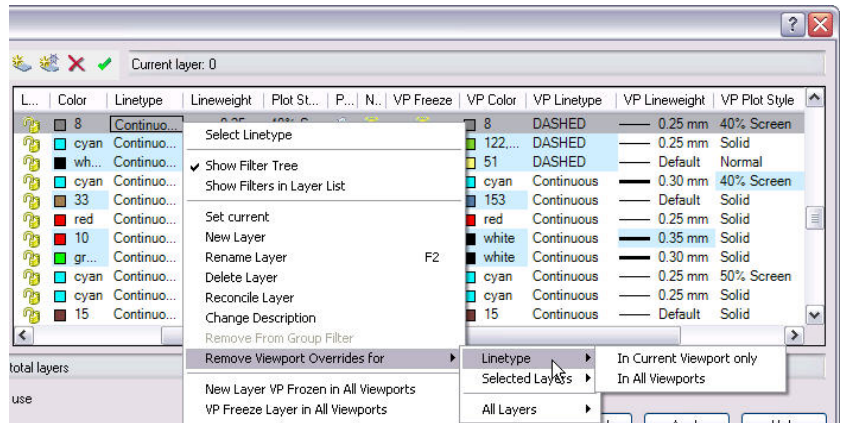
Current layer: 0

| L... | Color | Linetype | Lineweight | Plot St... | P... | N... | VP Freeze | VP Color | VP Linetype | VP Lineweight | VP Plot Style |
|---|---|---|---|---|---|---|---|---|---|---|---|
| | 8 | Continuo... | | | | | | 8 | DASHED | 0.25 mm | 40% Screen |
| | cyan | Continuo... | | | | | | 122,... | DASHED | 0.25 mm | Solid |
| | wh... | Continuo... | | | | | | 51 | DASHED | Default | Normal |
| | cyan | Continuo... | | | | | | cyan | Continuous | 0.30 mm | 40% Screen |
| | 33 | Continuo... | | | | | | 153 | Continuous | Default | Solid |
| | red | Continuo... | | | | | | red | Continuous | 0.25 mm | Solid |
| | 10 | Continuo... | | | | | | white | Continuous | 0.35 mm | Solid |
| | gr... | Continuo... | | | | | | white | Continuous | 0.30 mm | Solid |
| | cyan | Continuo... | | | | | | cyan | Continuous | 0.25 mm | 50% Screen |
| | cyan | Continuo... | | | | | | cyan | Continuous | 0.25 mm | Solid |
| | 15 | Continuo... | | | | | | 15 | Continuous | Default | Solid |

Select Linetype
✔ Show Filter Tree
Show Filters in Layer List
Set current
New Layer
Rename Layer F2
Delete Layer
Reconcile Layer
Change Description
Remove From Group Filter
Remove Viewport Overrides for
New Layer VP Frozen in All Viewports
VP Freeze Layer in All Viewports

Linetype
Selected Layers
All Layers

In Current Viewport only
In All Viewports

total layers
use